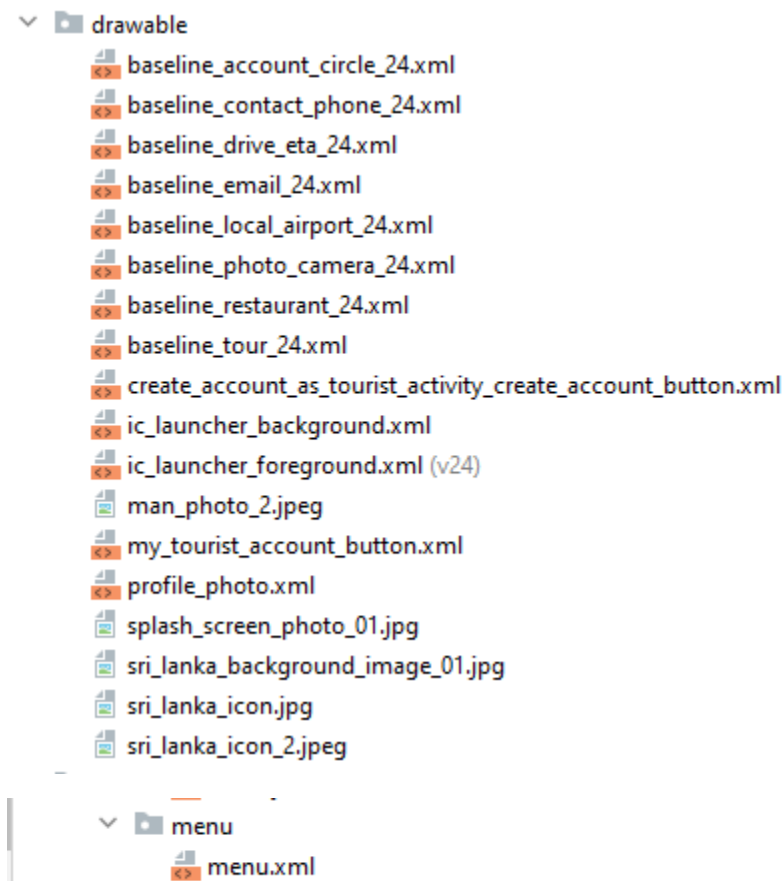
drawable
baseline_account_circle_24.xml
baseline_contact_phone_24.xml
baseline_drive_eta_24.xml
baseline_email_24.xml
baseline_local_airport_24.xml
baseline_photo_camera_24.xml
baseline_restaurant_24.xml
baseline_tour_24.xml
create_account_as_tourist_activity_create_account_button.xml
ic_launcher_background.xml
ic_launcher_foreground.xml (v24)
man_photo_2.jpeg
my_tourist_account_button.xml
profile_photo.xml
splash_screen_photo_01.jpg
sri_lanka_background_image_01.jpg
sri_lanka_icon.jpg
sri_lanka_icon_2.jpeg

menu
menu.xml